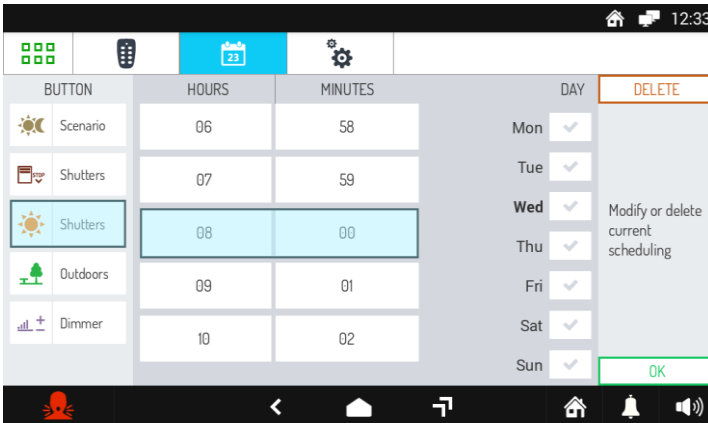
12:33

23

BUTTON
Scenario
Shutters
Shutters
Outdoors
Dimmer

| HOURS | MINUTES |
|---|---|
| 06 | 58 |
| 07 | 59 |
| 08 | 00 |
| 09 | 01 |
| 10 | 02 |

DAY
Mon
Tue
Wed
Thu
Fri
Sat
Sun

DELETE

Modify or delete current scheduling

OK